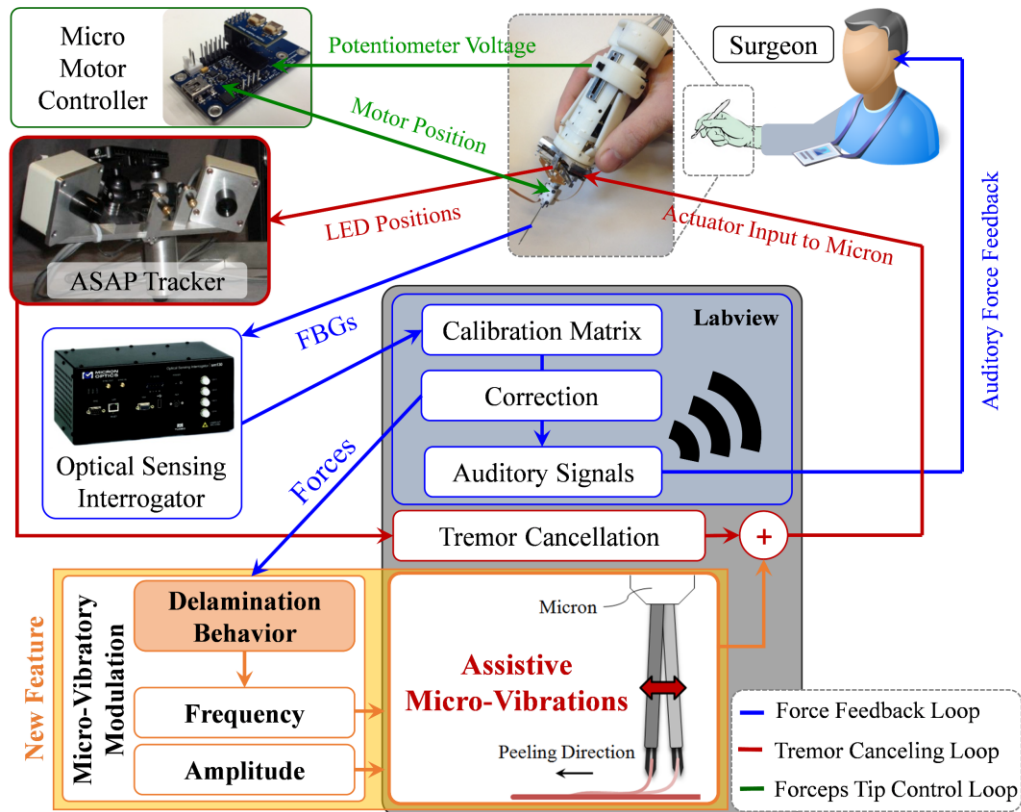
Micro Motor Controller

Potentiometer Voltage

Motor Position

Surgeon

ASAP Tracker

LED Positions

Actuator Input to Micron

Auditory Force Feedback

Labview

FBGs

Calibration Matrix

Correction

Auditory Signals

Optical Sensing Interrogator

Forces

Tremor Cancellation

+

New Feature

Micro-Vibratory Modulation

Delamination Behavior

Frequency

Amplitude

Micron

Assistive Micro-Vibrations

Peeling Direction

Force Feedback Loop

Tremor Canceling Loop

Forceps Tip Control Loop